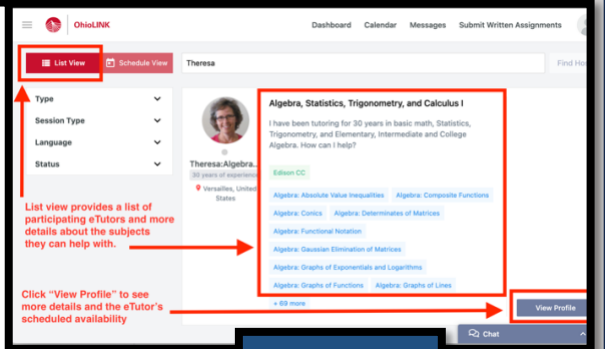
OhioLINK

Dashboard Calendar Messages Submit Written Assignments

List View

Schedule View

Theresa

Find Ho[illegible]

Type

Session Type

Language

Status

Theresa:Algebra...

30 years of experienc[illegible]

Versailles, United States

Algebra, Statistics, Trigonometry, and Calculus I

I have been tutoring for 30 years in basic math, Statistics, Trigonometry, and Elementary, Intermediate and College Algebra. How can I help?

Edison CC

Algebra: Absolute Value Inequalities

Algebra: Composite Functions

Algebra: Conics

Algebra: Determinates of Matrices

Algebra: Functional Notation

Algebra: Gaussian Elimination of Matrices

Algebra: Graphs of Exponentials and Logarithms

Algebra: Graphs of Functions

Algebra: Graphs of Lines

+ 69 more

List view provides a list of participating eTutors and more details about the subjects they can help with.

Click "View Profile" to see more details and the eTutor's scheduled availability

View Profile

Chat